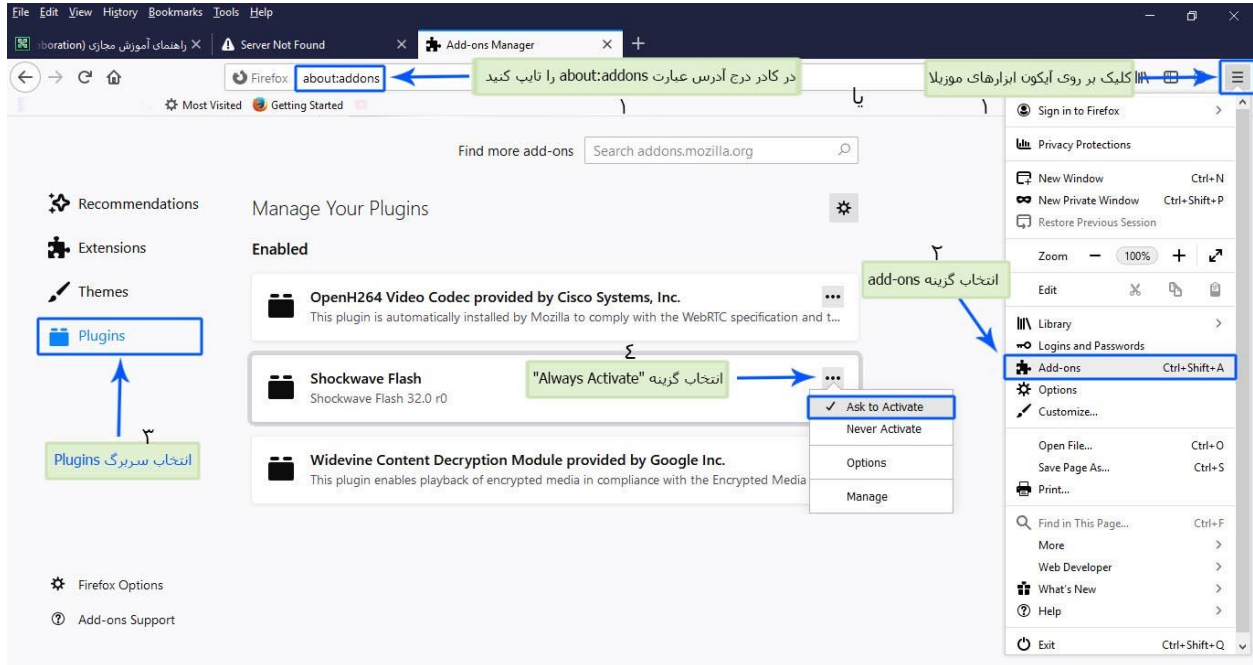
File Edit View History Bookmarks Tools Help

راهنمای آموزش مجازی (boration ×
Server Not Found ×
Add-ons Manager ×
+

Firefox about:addons

در کادر درج آدرس عبارت about:addons را تایپ کنید

کلیک بر روی آیکون ابزارهای موزیلا

۱
یا
۱

Most Visited Getting Started

Find more add-ons Search addons.mozilla.org

Recommendations
Extensions
Themes
Plugins

۳
انتخاب سربرگ Plugins

Manage Your Plugins

Enabled

OpenH264 Video Codec provided by Cisco Systems, Inc.
This plugin is automatically installed by Mozilla to comply with the WebRTC specification and t...

۴
Shockwave Flash
Shockwave Flash 32.0 r0

انتخاب گزینه "Always Activate"

✓ Ask to Activate
Never Activate
Options
Manage

Widevine Content Decryption Module provided by Google Inc.
This plugin enables playback of encrypted media in compliance with the Encrypted Media

Firefox Options
Add-ons Support

Sign in to Firefox
Privacy Protections
New Window Ctrl+N
New Private Window Ctrl+Shift+P
Restore Previous Session

۲
Zoom — 100% +

انتخاب گزینه add-ons

Edit
Library
Logins and Passwords
Add-ons Ctrl+Shift+A
Options
Customize...
Open File... Ctrl+O
Save Page As... Ctrl+S
Print...
Find in This Page... Ctrl+F
More
Web Developer
What's New
Help
Exit Ctrl+Shift+Q